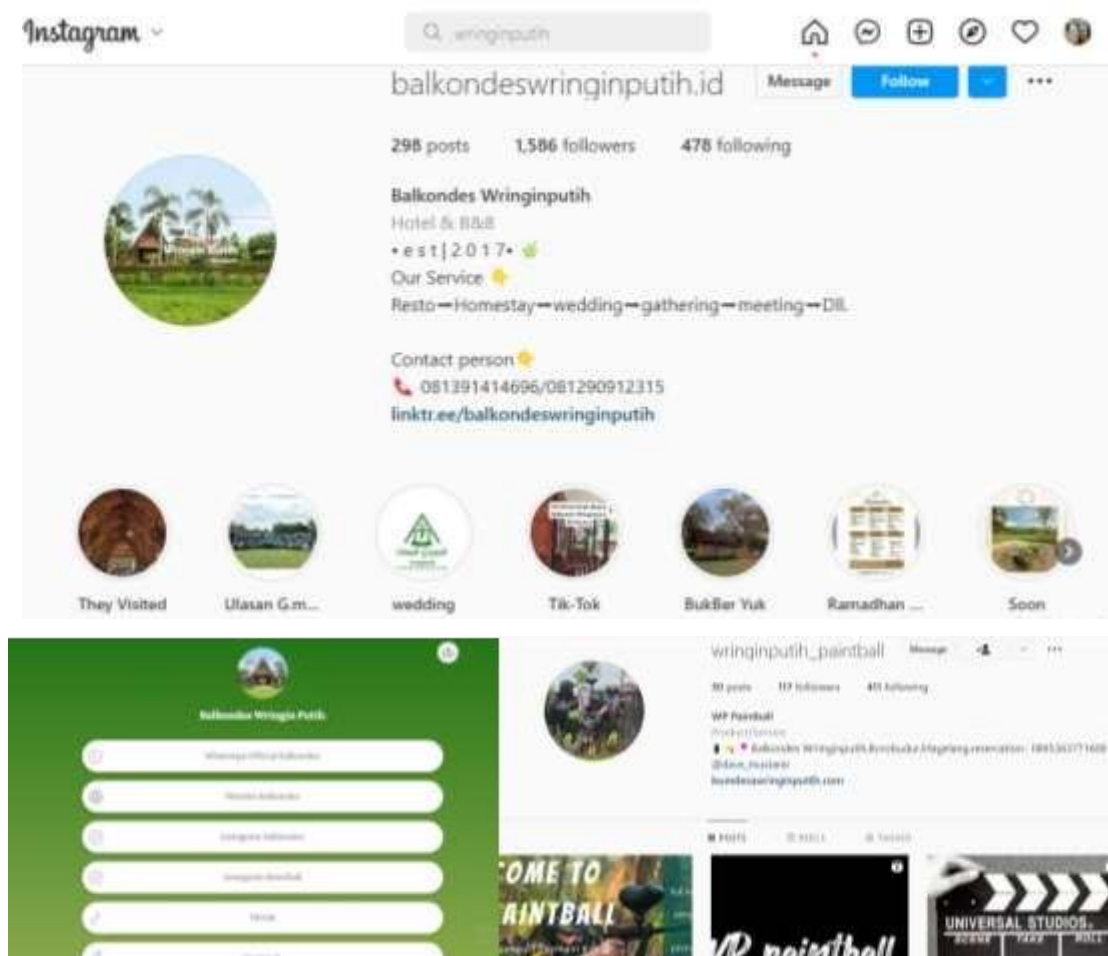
Instagram

wringinputih

balkondeswringinputih.id Message Follow

298 posts 1,586 followers 478 following

Balkondes Wringinputih
Hotel & B&B
• e s t | 2 0 1 7 •
Our Service
Resto➡Homestay➡wedding➡gathering➡meeting➡Dll.

Contact person
081391414696/081290912315
linktr.ee/balkondeswringinputih

They Visited
Ulasan G.m...
wedding
Tik-Tok
BukBer Yuk
Ramadhan ...
Soon

Balkondes Wringin Putih
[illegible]
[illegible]
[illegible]
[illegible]
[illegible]

wringinputih_paintball Message

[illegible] posts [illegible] followers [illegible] following
WP Paintball
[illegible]
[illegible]
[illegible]

POSTS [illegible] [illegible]

OME TO
AINTBALL

P paintball

UNIVERSAL STUDIOS